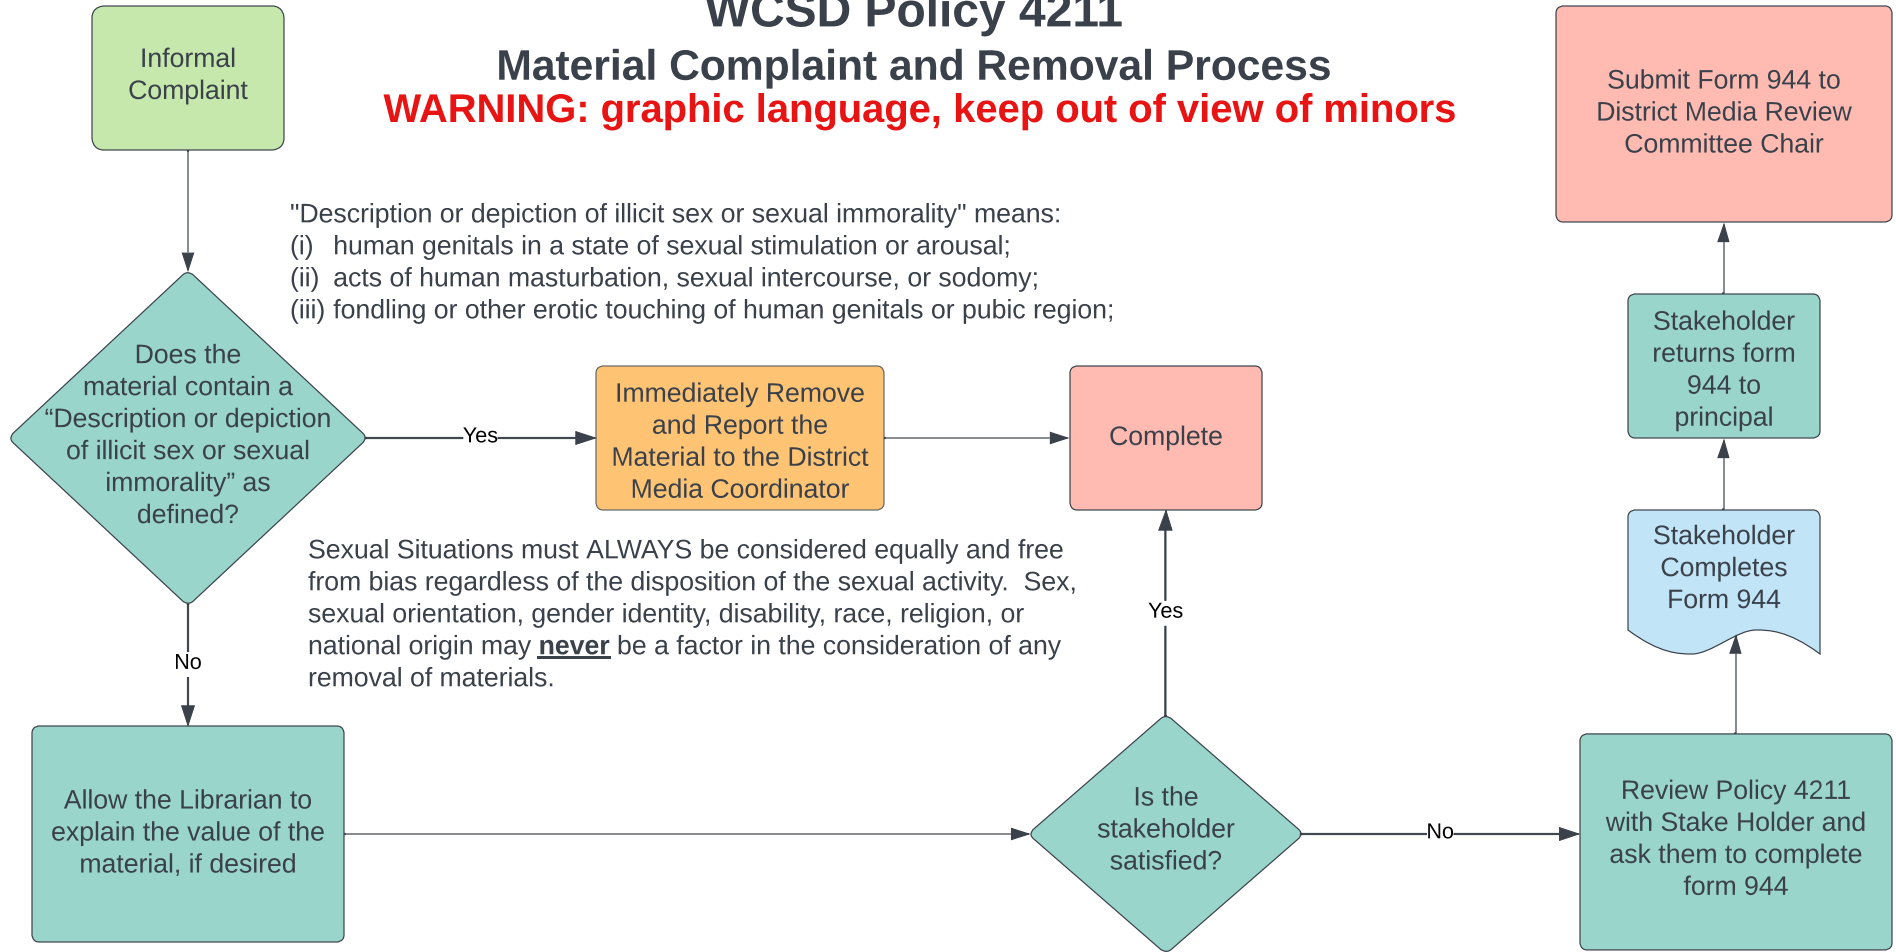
Informal Complaint

WCSD Policy 4211
Material Complaint and Removal Process
WARNING: graphic language, keep out of view of minors

Submit Form 944 to District Media Review Committee Chair

"Description or depiction of illicit sex or sexual immorality" means:
(i) human genitals in a state of sexual stimulation or arousal;
(ii) acts of human masturbation, sexual intercourse, or sodomy;
(iii) fondling or other erotic touching of human genitals or pubic region;

Stakeholder returns form 944 to principal

Does the material contain a “Description or depiction of illicit sex or sexual immorality” as defined?

Yes

Immediately Remove and Report the Material to the District Media Coordinator

Complete

Stakeholder Completes Form 944

Sexual Situations must ALWAYS be considered equally and free from bias regardless of the disposition of the sexual activity. Sex, sexual orientation, gender identity, disability, race, religion, or national origin may never be a factor in the consideration of any removal of materials.

Yes

No

Allow the Librarian to explain the value of the material, if desired

Is the stakeholder satisfied?

No

Review Policy 4211 with Stake Holder and ask them to complete form 944